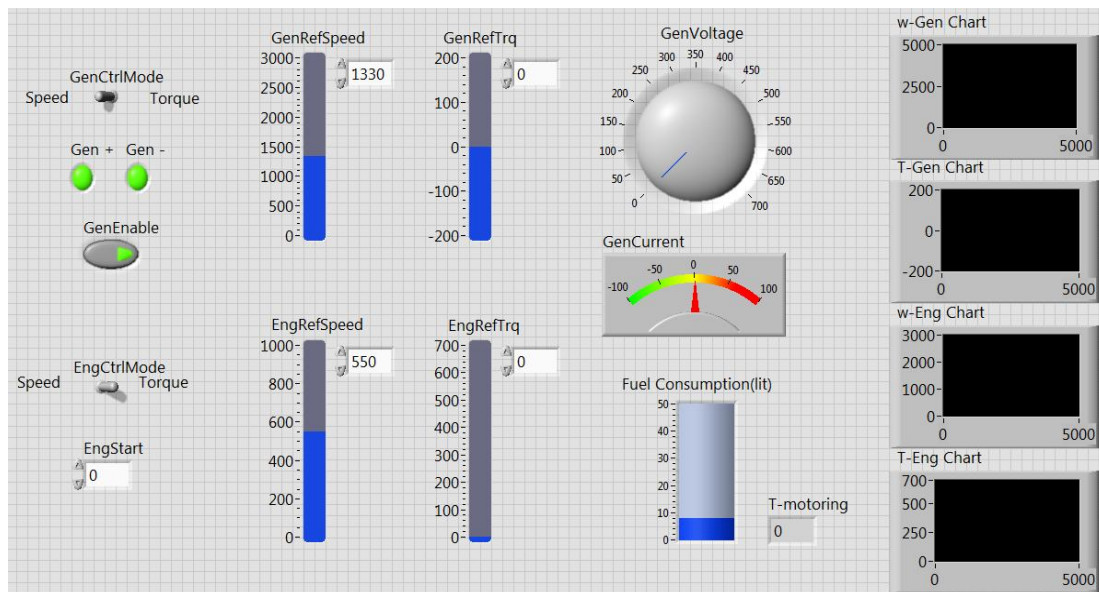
GenCtrlMode
Speed Torque

Gen + Gen -

GenEnable

GenRefSpeed
3000
2500
2000
1500
1000
500
0
1330

GenRefTrq
200
100
0
-100
-200
0

GenVoltage
0
50
100
150
200
250
300
350
400
450
500
550
600
650
700

GenCurrent
-100
-50
0
50
100

w-Gen Chart
5000
2500
0
0
5000

T-Gen Chart
200
0
-200
0
5000

EngCtrlMode
Speed Torque

EngStart
0

EngRefSpeed
1000
800
600
400
200
0
550

EngRefTrq
700
600
500
400
300
200
100
0
0

Fuel Consumption(lit)
50
40
30
20
10
0

T-motoring
0

w-Eng Chart
3000
2000
1000
0
0
5000

T-Eng Chart
700
500
250
0
0
5000